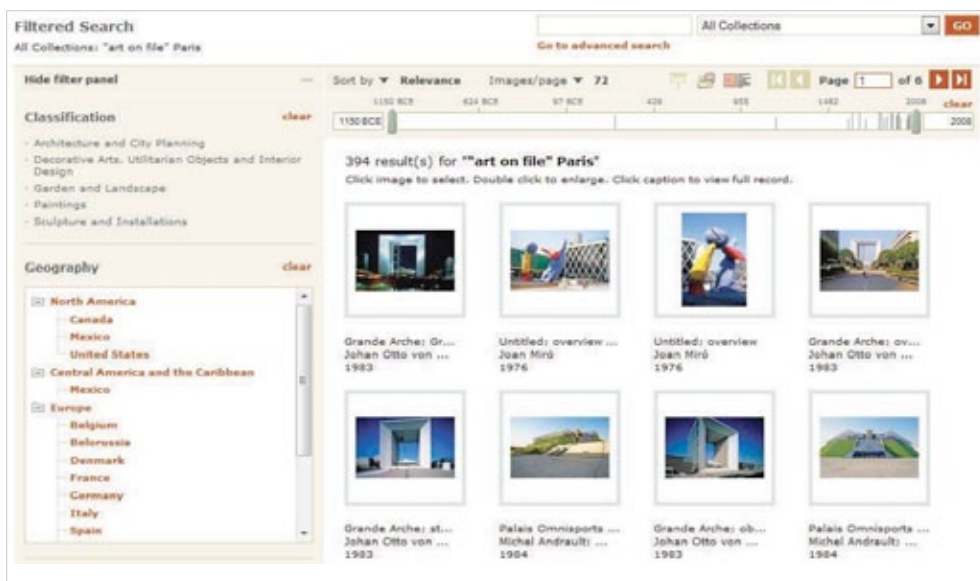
Filtered Search
All Collections: "art on file" Paris

All Collections
GO
Go to advanced search

Hide filter panel

Classification
clear
Architecture and City Planning
Decorative Arts, Utilitarian Objects and Interior Design
Garden and Landscape
Paintings
Sculpture and Installations

Geography
clear
North America
Canada
Mexico
United States
Central America and the Caribbean
Mexico
Europe
Belgium
Belorussia
Denmark
France
Germany
Italy
Spain

Sort by ▼ Relevance
Images/page ▼ 72
Page 1 of 6
1150 BCE 824 BCE 97 BCE 429 955 1482 2008
clear
1150 BCE
2008

394 result(s) for ""art on file" Paris"
Click image to select. Double click to enlarge. Click caption to view full record.

Grande Arche: Gr...
Johan Otto von ...
1983

Untitled: overview ...
Joan Miró
1976

Untitled: overview
Joan Miró
1976

Grande Arche: ov...
Johan Otto von ...
1983

Grande Arche: st...
Johan Otto von ...
1983

Palais Omnisports ...
Michel Andrault: ...
1984

Grande Arche: ob...
Johan Otto von ...
1983

Palais Omnisports ...
Michel Andrault: ...
1984